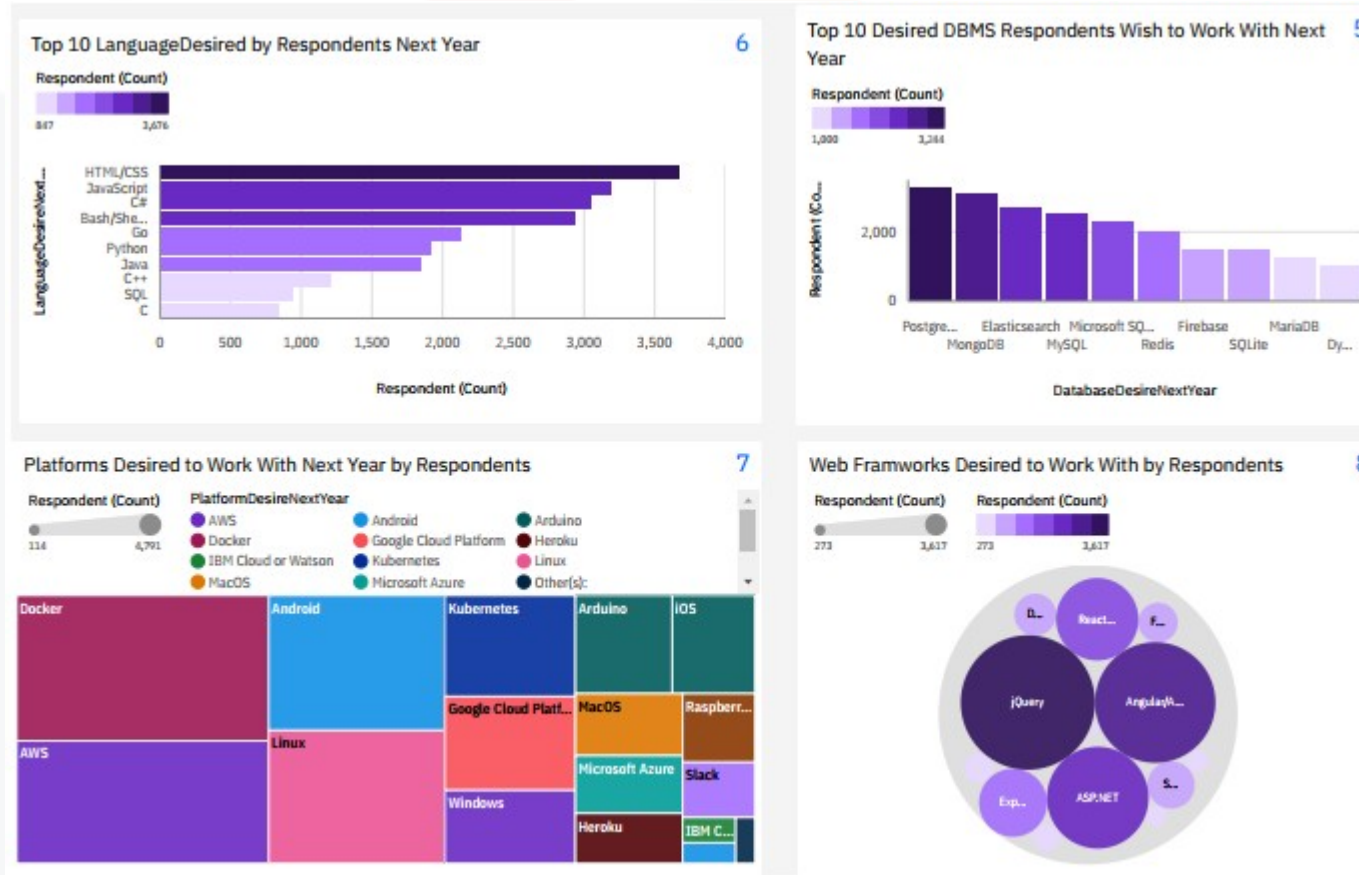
Top 10 LanguageDesired by Respondents Next Year

6

Respondent (Count)

847 3,676

LanguageDesireNext...

HTML/CSS
JavaScript
C#
Bash/She...
Go
Python
Java
C++
SQL
C

0 500 1,000 1,500 2,000 2,500 3,000 3,500 4,000

Respondent (Count)

Top 10 Desired DBMS Respondents Wish to Work With Next Year

5

Respondent (Count)

1,000 3,344

Respondent (Co...

2,000
0

Postgre... MongoDB Elasticsearch MySQL Microsoft SQ... Redis Firebase SQLite MariaDB Dy...

DatabaseDesireNextYear

Platforms Desired to Work With Next Year by Respondents

7

Respondent (Count)

114 4,791

PlatformDesireNextYear

AWS
Docker
IBM Cloud or Watson
MacOS
Android
Google Cloud Platform
Kubernetes
Microsoft Azure
Arduino
Heroku
Linux
Other(s):

Docker
Android
Kubernetes
Arduino
iOS
AWS
Linux
Google Cloud Platf...
MacOS
Raspberr...
Microsoft Azure
Slack
Windows
Heroku
IBM C...

Web Framworks Desired to Work With by Respondents

8

Respondent (Count)

273 3,617

Respondent (Count)

273 3,617

D...
React...
F...
jQuery
Angular/A...
Exp...
ASP.NET
S...